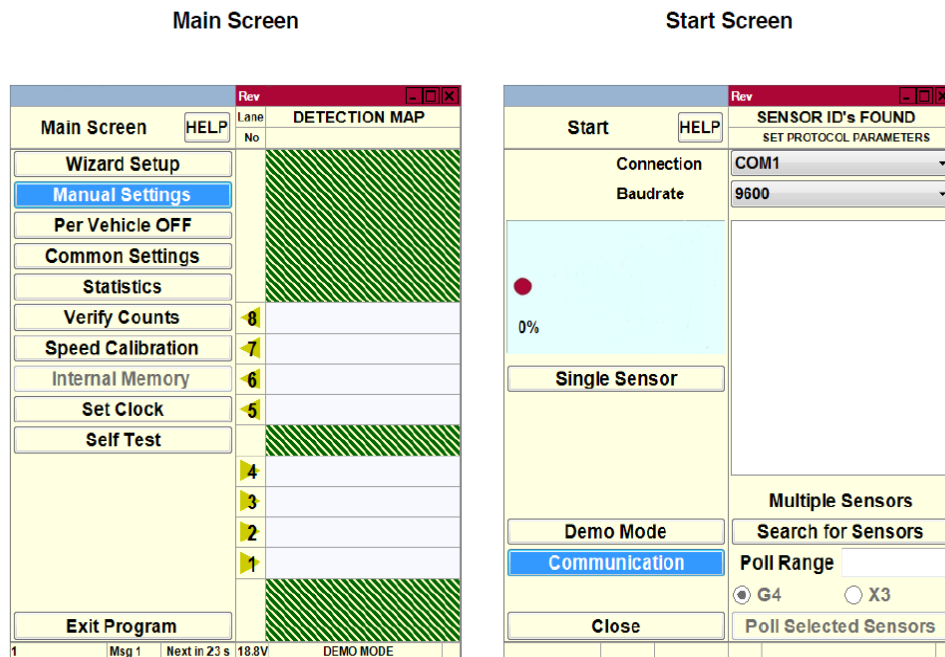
Main Screen

Start Screen

Rev

Main Screen HELP

Lane No

DETECTION MAP

Wizard Setup
Manual Settings
Per Vehicle OFF
Common Settings
Statistics
Verify Counts
Speed Calibration
Internal Memory
Set Clock
Self Test

8
7
6
5
4
3
2
1

Exit Program

1 | Msg 1 | Next in 23 s | 18.8V | DEMO MODE

Rev

Start HELP

SENSOR ID's FOUND
SET PROTOCOL PARAMETERS

Connection COM1
Baudrate 9600

0%

Single Sensor

Multiple Sensors

Demo Mode
Search for Sensors
Communication
Poll Range
G4
X3
Close
Poll Selected Sensors